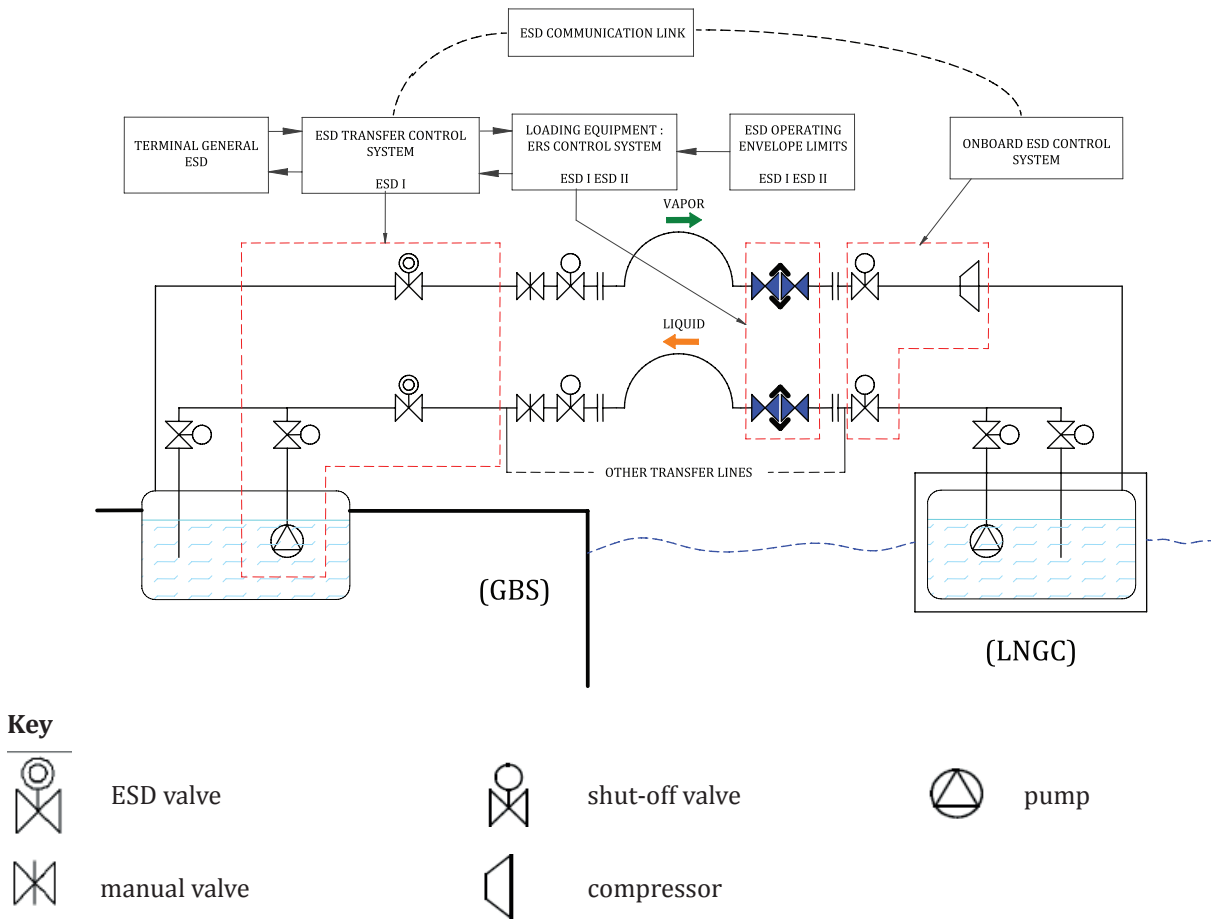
ESD COMMUNICATION LINK

TERMINAL GENERAL ESD

ESD TRANSFER CONTROL SYSTEM

ESD I

LOADING EQUIPMENT : ERS CONTROL SYSTEM

ESD I ESD II

ESD OPERATING ENVELOPE LIMITS

ESD I ESD II

ONBOARD ESD CONTROL SYSTEM

VAPOR

LIQUID

OTHER TRANSFER LINES

(GBS)

(LNGC)

Key

ESD valve

shut-off valve

pump

manual valve

compressor